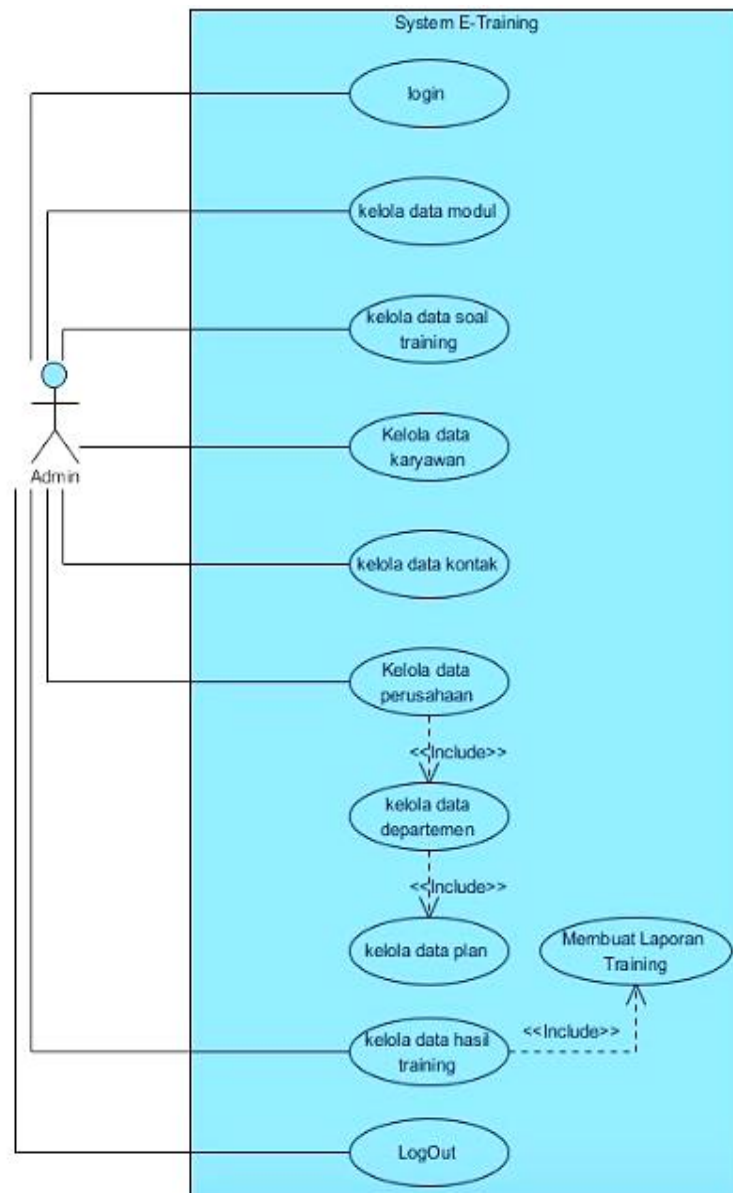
System E-Training

login

kelola data modul

kelola data soal training

Admin

Kelola data karyawan

kelola data kontak

Kelola data perusahaan

<<Include>>

kelola data departemen

<<Include>>

kelola data plan

Membuat Laporan Training

kelola data hasil training

<<Include>>

LogOut